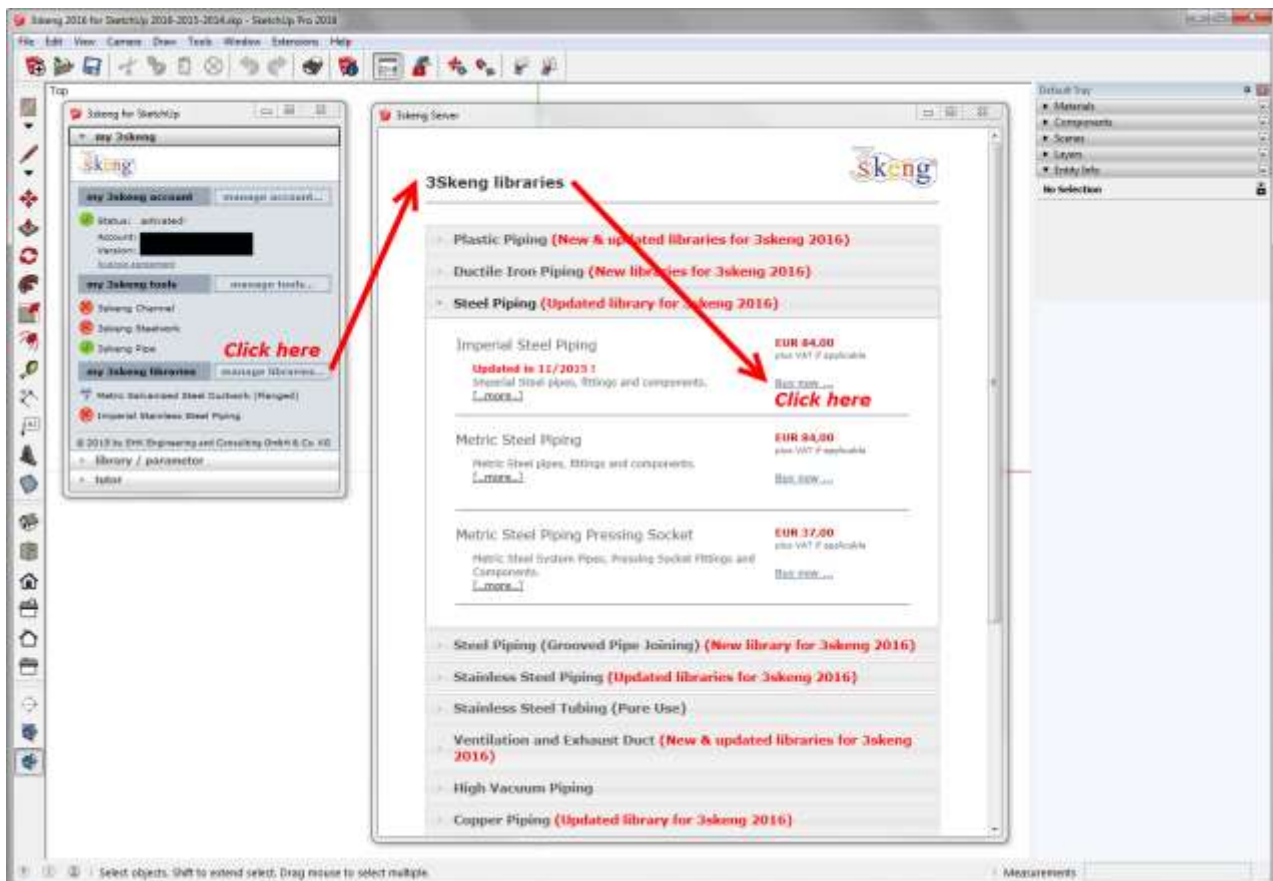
3skeng 2016 for SketchUp 2016-2015-2014.skp - SketchUp Pro 2016

File Edit View Camera Draw Tools Window Extensions Help

Top

3skeng for SketchUp

my 3skeng

3skeng

my 3skeng account manage account...

Status: activated

Account:

Version:

my 3skeng tools manage tools...

3skeng Channel

3skeng Steelwork

3skeng Pipe

Click here

my 3skeng libraries manage libraries...

Metric Galvanized Steel Ductwork (Flanged)

Imperial Stainless Steel Piping

© 2015 by EHK Engineering and Consulting GmbH & Co. KG

library / parameter

tutor

3skeng Server

3skeng

3Skeng libraries

Plastic Piping (New & updated libraries for 3skeng 2016)

Ductile Iron Piping (New libraries for 3skeng 2016)

Steel Piping (Updated library for 3skeng 2016)

Imperial Steel Piping

Updated in 11/2015 !

Imperial Steel pipes, fittings and components.

[...more...]

EUR 84,00

plus VAT if applicable

Buy now ...

Click here

Metric Steel Piping

Metric Steel pipes, fittings and components.

[...more...]

EUR 84,00

plus VAT if applicable

Buy now ...

Metric Steel Piping Pressing Socket

Metric Steel System Pipes, Pressing Socket Fittings and Components.

[...more...]

EUR 37,00

plus VAT if applicable

Buy now ...

Steel Piping (Grooved Pipe Joining) (New library for 3skeng 2016)

Stainless Steel Piping (Updated libraries for 3skeng 2016)

Stainless Steel Tubing (Pure Use)

Ventilation and Exhaust Duct (New & updated libraries for 3skeng 2016)

High Vacuum Piping

Copper Piping (Updated library for 3skeng 2016)

Default Tray

Materials

Components

Scenes

Layers

Entity Info

No Selection

Select objects. Shift to extend select. Drag mouse to select multiple.

Measurements